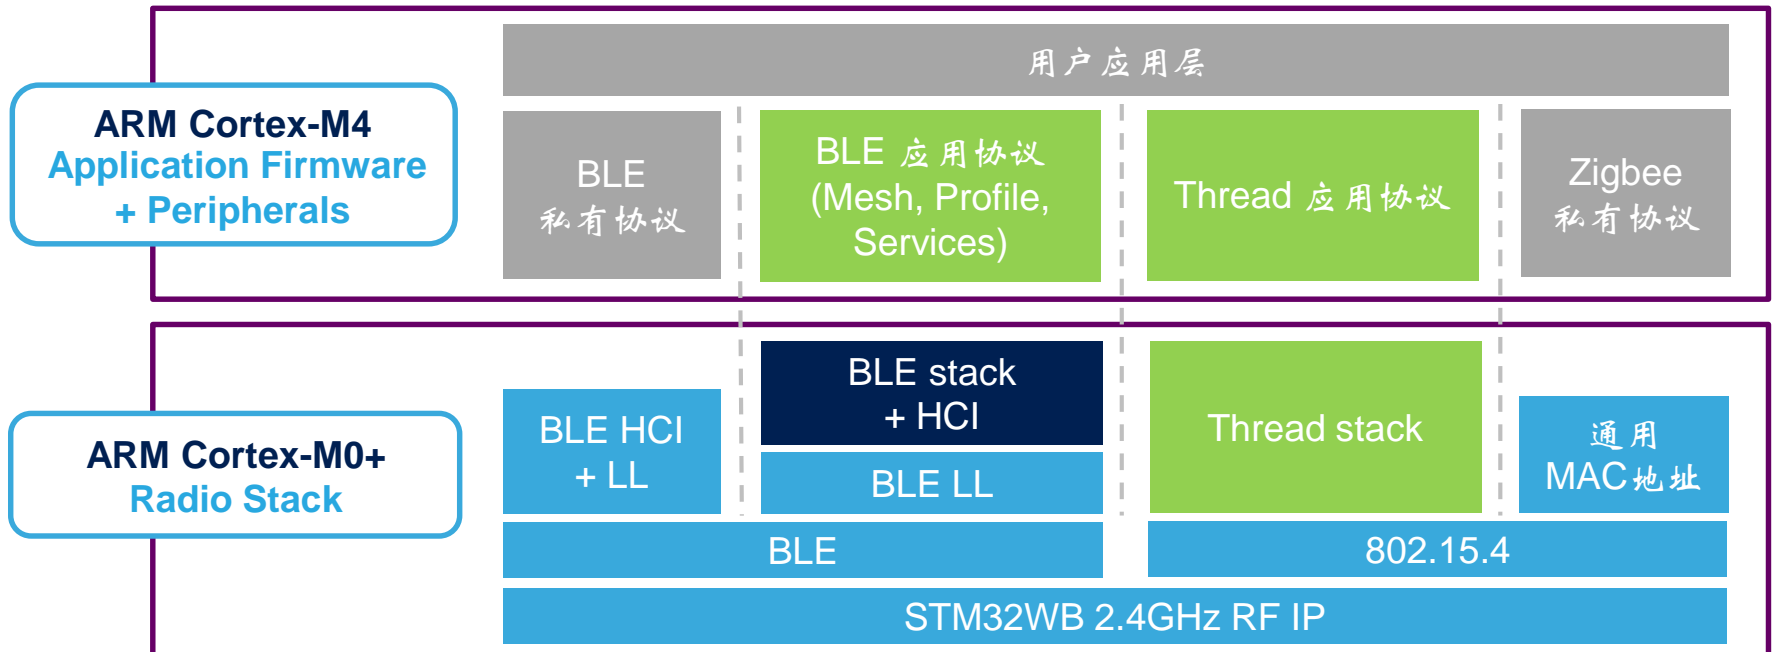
ARM Cortex-M4
Application Firmware
+ Peripherals

用户应用层

BLE
私有协议

BLE 应用协议
(Mesh, Profile, Services)

Thread 应用协议

Zigbee
私有协议

ARM Cortex-M0+
Radio Stack

BLE HCI
+ LL

BLE stack
+ HCI

BLE LL

Thread stack

通用
MAC地址

BLE

802.15.4

STM32WB 2.4GHz RF IP